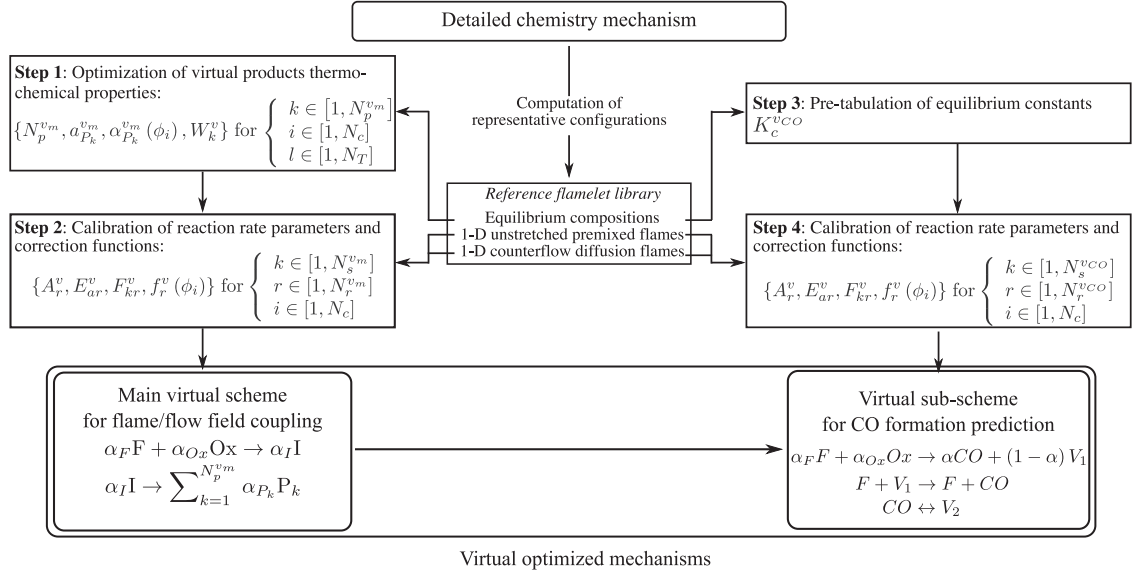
Detailed chemistry mechanism

Computation of representative configurations

**Step 1**: Optimization of virtual products thermochemical properties:

$\{N_p^{v_m}, a_{P_k}^{v_m}, \alpha_{P_k}^{v_m}(\phi_i), W_k^v\}$ for $\begin{cases} k \in [1, N_p^{v_m}] \\ i \in [1, N_c] \\ l \in [1, N_T] \end{cases}$

**Step 3**: Pre-tabulation of equilibrium constants $K_c^{v_{CO}}$

*Reference flamelet library*

Equilibrium compositions
1-D unstretched premixed flames
1-D counterflow diffusion flames

**Step 2**: Calibration of reaction rate parameters and correction functions:

$\{A_r^v, E_{ar}^v, F_{kr}^v, f_r^v(\phi_i)\}$ for $\begin{cases} k \in [1, N_s^{v_m}] \\ r \in [1, N_r^{v_m}] \\ i \in [1, N_c] \end{cases}$

**Step 4**: Calibration of reaction rate parameters and correction functions:

$\{A_r^v, E_{ar}^v, F_{kr}^v, f_r^v(\phi_i)\}$ for $\begin{cases} k \in [1, N_s^{v_{CO}}] \\ r \in [1, N_r^{v_{CO}}] \\ i \in [1, N_c] \end{cases}$

Main virtual scheme for flame/flow field coupling

$\alpha_F \mathrm{F} + \alpha_{Ox}\mathrm{Ox} \rightarrow \alpha_I \mathrm{I}$

$\alpha_I \mathrm{I} \rightarrow \sum_{k=1}^{N_p^{v_m}} \alpha_{P_k} \mathrm{P}_k$

Virtual sub-scheme for CO formation prediction

$\alpha_F F + \alpha_{Ox} Ox \rightarrow \alpha CO + (1-\alpha) V_1$

$F + V_1 \rightarrow F + CO$

$CO \leftrightarrow V_2$

Virtual optimized mechanisms